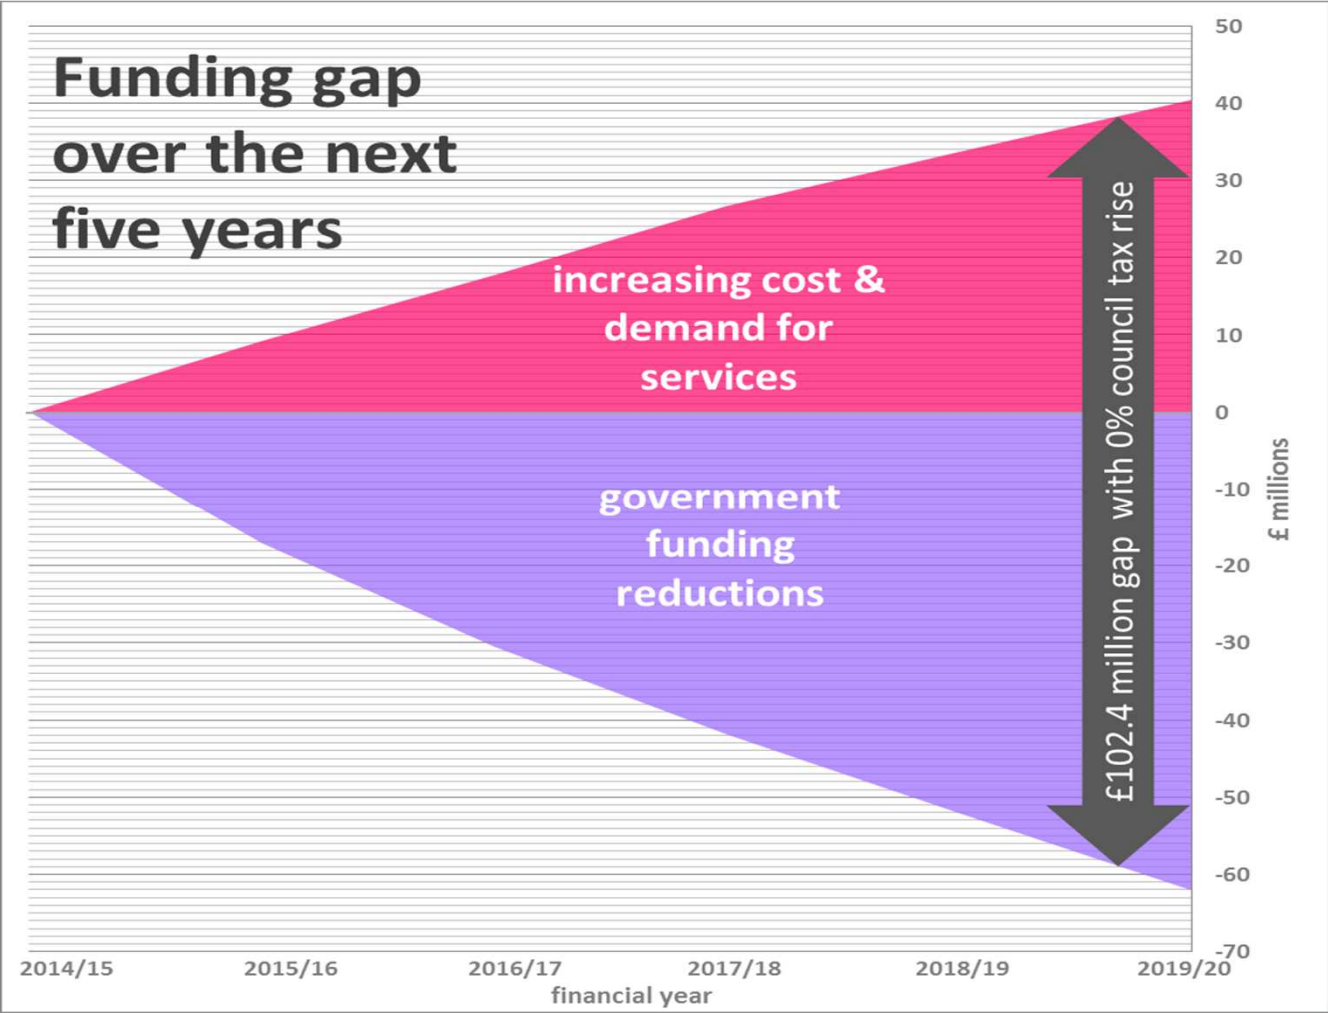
Funding gap over the next five years

increasing cost & demand for services

government funding reductions

£102.4 million gap with 0% council tax rise

50
40
30
20
10
0
-10
-20
-30
-40
-50
-60
-70

£ millions

2014/15
2015/16
2016/17
2017/18
2018/19
2019/20

financial year